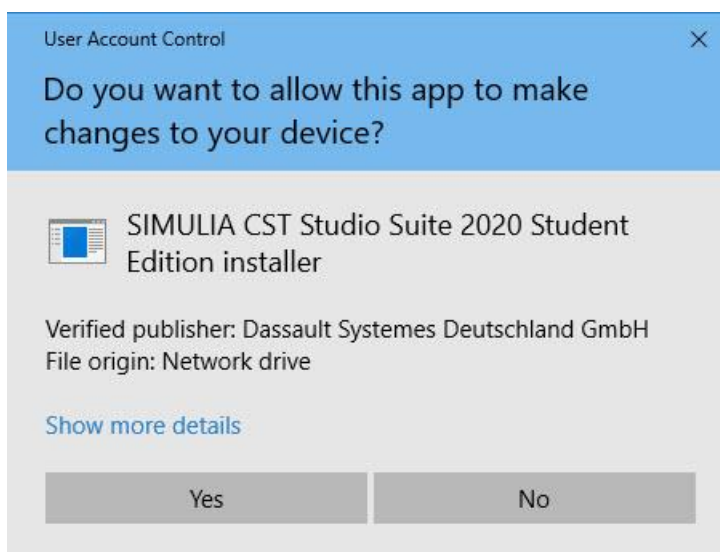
User Account Control

×

Do you want to allow this app to make changes to your device?

SIMULIA CST Studio Suite 2020 Student Edition installer

Verified publisher: Dassault Systemes Deutschland GmbH
File origin: Network drive

Show more details

Yes

No